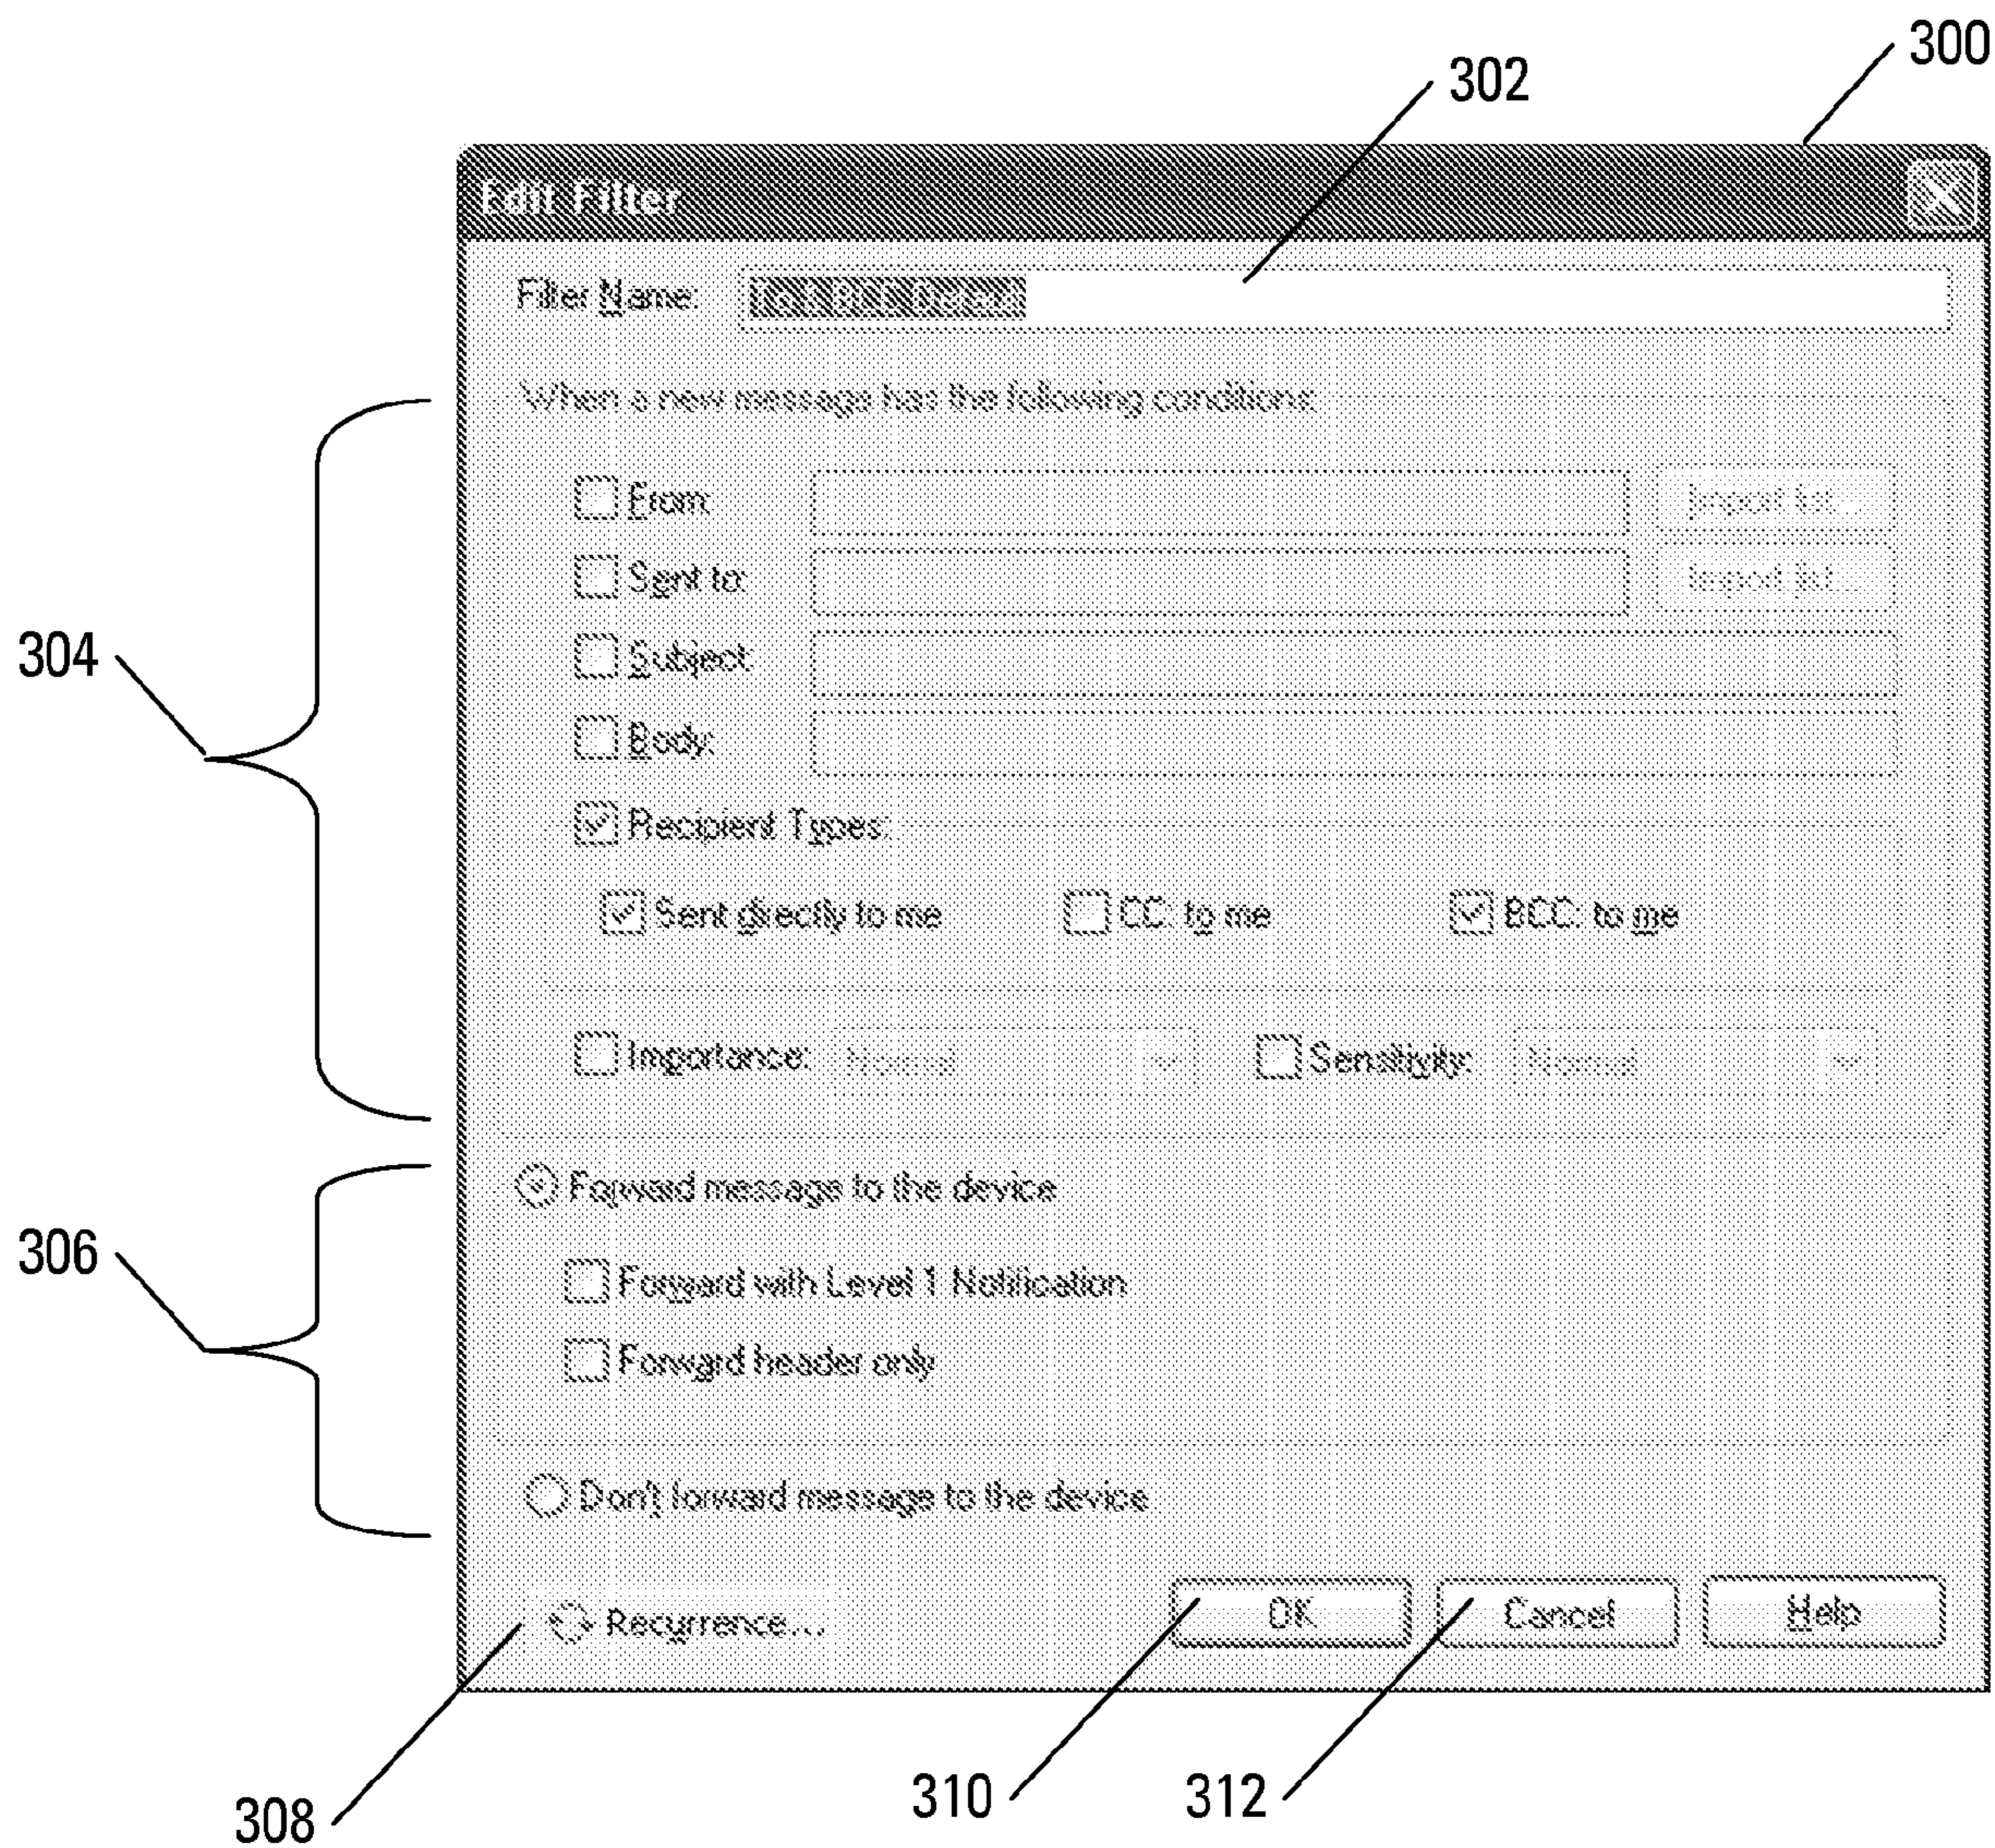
300

302

Edit Filter

Filter Name: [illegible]

When a new message has the following conditions:

From

Import list...

Sent to:

Import list...

Subject

Body

Recipient Types:

Sent directly to me

CC: to me

BCC: to me

Importance: Normal

Sensitivity: Normal

Forward message to the device

Forward with Level 1 Notification

Forward header only

Don't forward message to the device

Recurrence...

OK

Cancel

Help

304

306

308

310

312